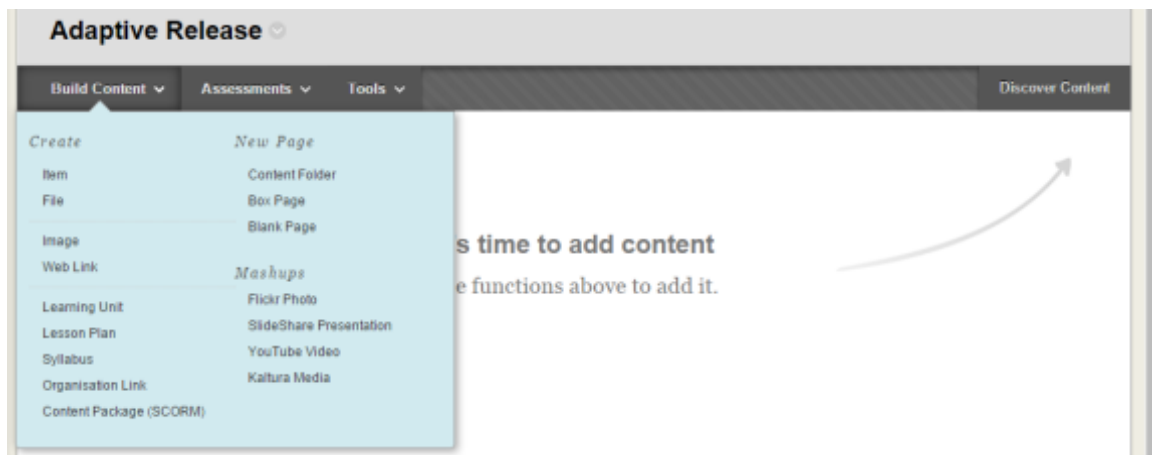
Adaptive Release

Build Content Assessments Tools Discover Content

Create
Item
File
Image
Web Link
Learning Unit
Lesson Plan
Syllabus
Organisation Link
Content Package (SCORM)

New Page
Content Folder
Box Page
Blank Page

Mashups
Flickr Photo
SlideShare Presentation
YouTube Video
Kaltura Media

s time to add content
e functions above to add it.